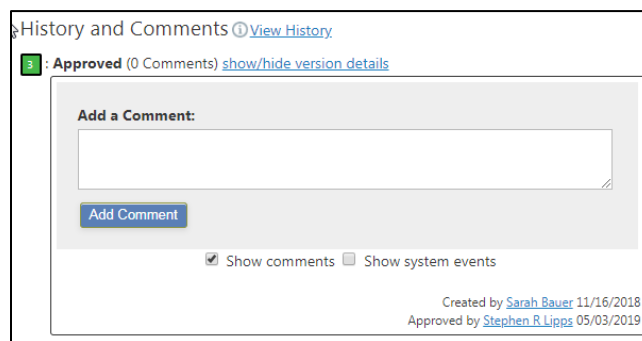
History and Comments ⓘ View History

3 : Approved (0 Comments) show/hide version details

Add a Comment:

Add Comment

Show comments Show system events

Created by Sarah Bauer 11/16/2018
Approved by Stephen R Lipps 05/03/2019